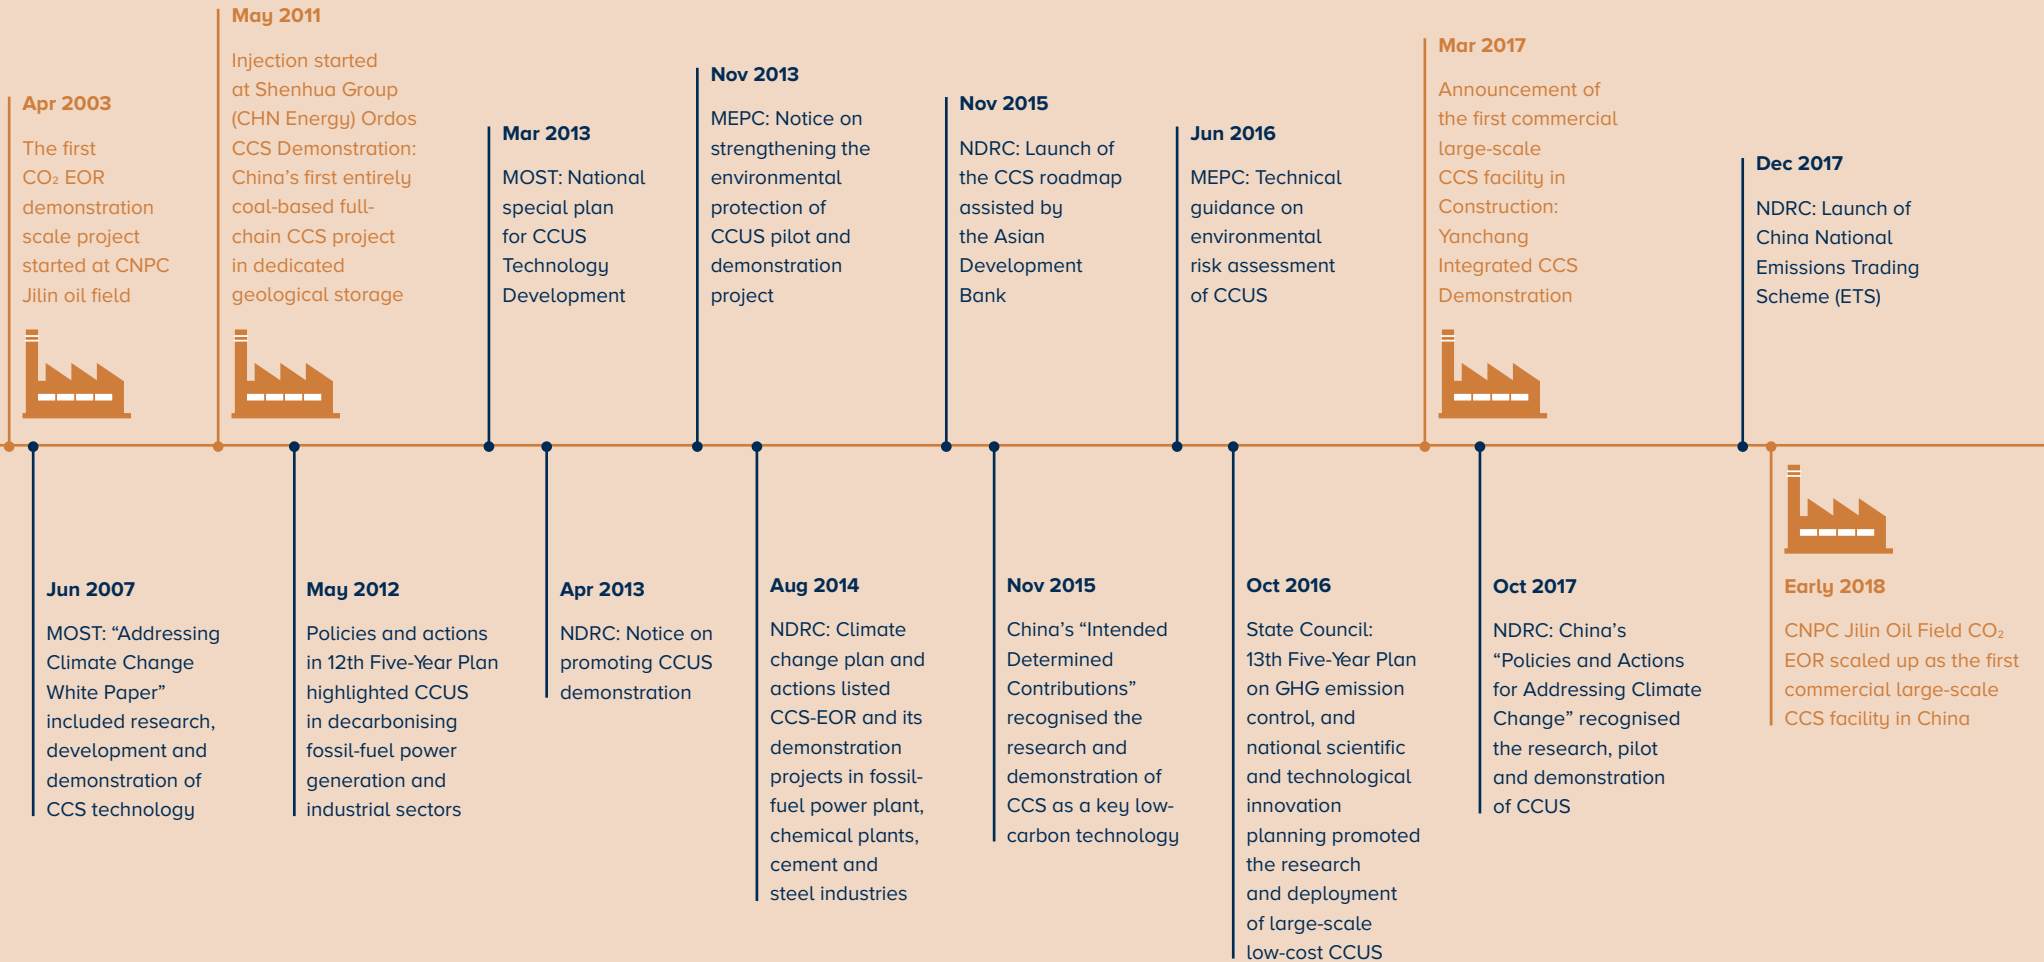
Apr 2003

The first $CO_2$ EOR demonstration scale project started at CNPC Jilin oil field

May 2011

Injection started at Shenhua Group (CHN Energy) Ordos CCS Demonstration: China's first entirely coal-based full-chain CCS project in dedicated geological storage

Mar 2013

MOST: National special plan for CCUS Technology Development

Nov 2013

MEPC: Notice on strengthening the environmental protection of CCUS pilot and demonstration project

Nov 2015

NDRC: Launch of the CCS roadmap assisted by the Asian Development Bank

Jun 2016

MEPC: Technical guidance on environmental risk assessment of CCUS

Mar 2017

Announcement of the first commercial large-scale CCS facility in Construction: Yanchang Integrated CCS Demonstration

Dec 2017

NDRC: Launch of China National Emissions Trading Scheme (ETS)

Jun 2007

MOST: "Addressing Climate Change White Paper" included research, development and demonstration of CCS technology

May 2012

Policies and actions in 12th Five-Year Plan highlighted CCUS in decarbonising fossil-fuel power generation and industrial sectors

Apr 2013

NDRC: Notice on promoting CCUS demonstration

Aug 2014

NDRC: Climate change plan and actions listed CCS-EOR and its demonstration projects in fossil-fuel power plant, chemical plants, cement and steel industries

Nov 2015

China's "Intended Determined Contributions" recognised the research and demonstration of CCS as a key low-carbon technology

Oct 2016

State Council: 13th Five-Year Plan on GHG emission control, and national scientific and technological innovation planning promoted the research and deployment of large-scale low-cost CCUS

Oct 2017

NDRC: China's "Policies and Actions for Addressing Climate Change" recognised the research, pilot and demonstration of CCUS

Early 2018

CNPC Jilin Oil Field $CO_2$ EOR scaled up as the first commercial large-scale CCS facility in China